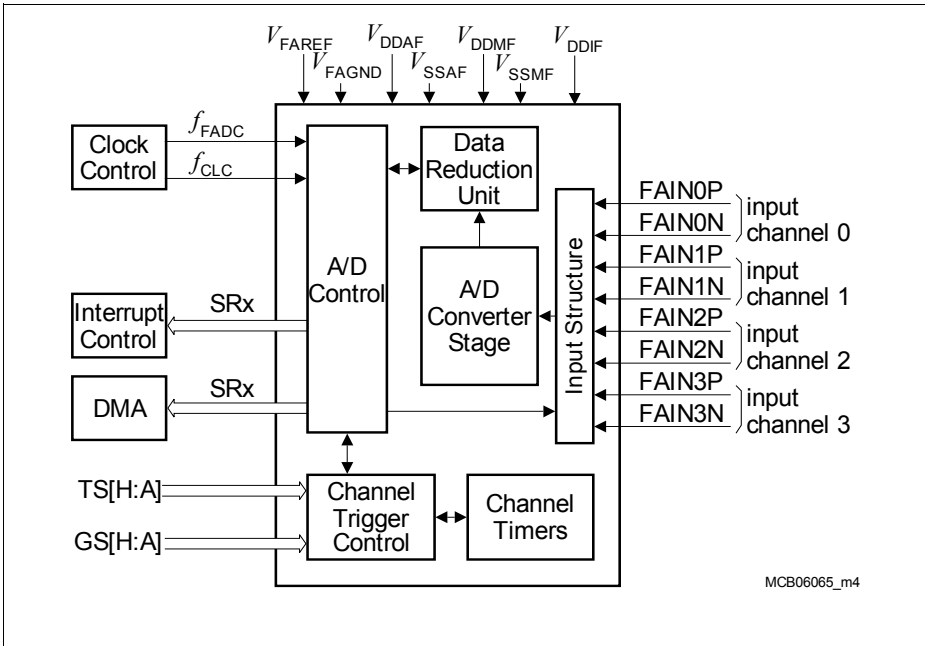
$V_{FAREF}$ $V_{FAGND}$ $V_{DDAF}$ $V_{SSAF}$ $V_{DDMF}$ $V_{SSMF}$ $V_{DDIF}$

Clock Control

$f_{FADC}$

$f_{CLC}$

A/D Control

Data Reduction Unit

A/D Converter Stage

Input Structure

FAIN0P
FAIN0N
input channel 0

FAIN1P
FAIN1N
input channel 1

FAIN2P
FAIN2N
input channel 2

FAIN3P
FAIN3N
input channel 3

Interrupt Control

SRx

DMA

SRx

TS[H:A]

GS[H:A]

Channel Trigger Control

Channel Timers

MCB06065_m4